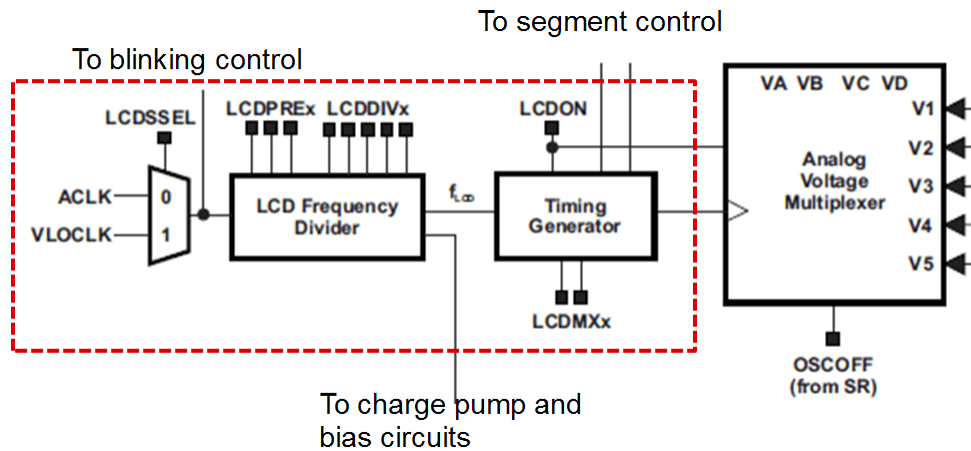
To segment control

To blinking control

LCDSSEL

LCDPREx

LCDDIVx

LCDON

VA VB VC VD

V1

V2

V3

V4

V5

ACLK

VLOCLK

0

1

LCD Frequency Divider

$f_{LCD}$

Timing Generator

Analog Voltage Multiplexer

LCDMXx

OSCOFF (from SR)

To charge pump and bias circuits